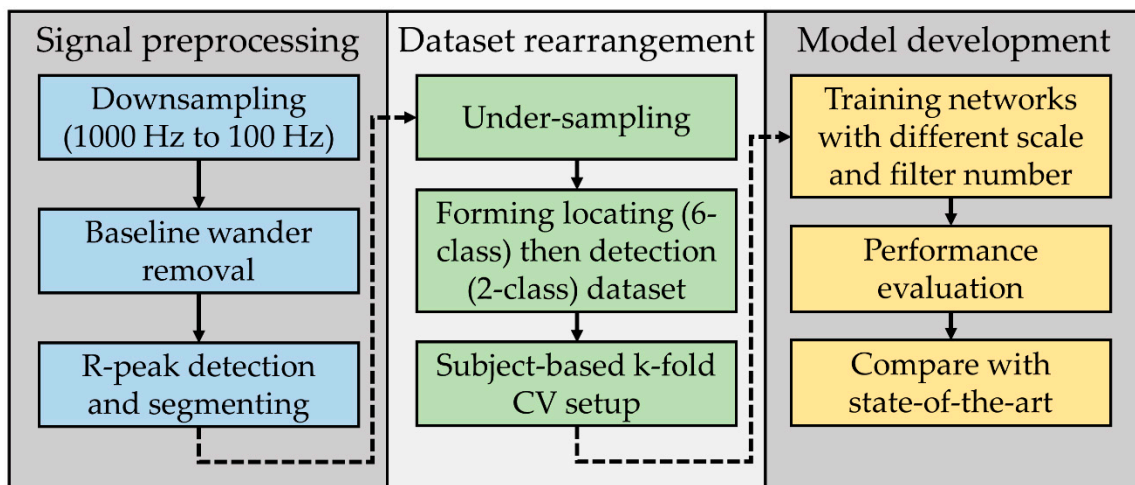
Signal preprocessing

Downsampling (1000 Hz to 100 Hz)

Baseline wander removal

R-peak detection and segmenting

Dataset rearrangement

Under-sampling

Forming locating (6-class) then detection (2-class) dataset

Subject-based k-fold CV setup

Model development

Training networks with different scale and filter number

Performance evaluation

Compare with state-of-the-art